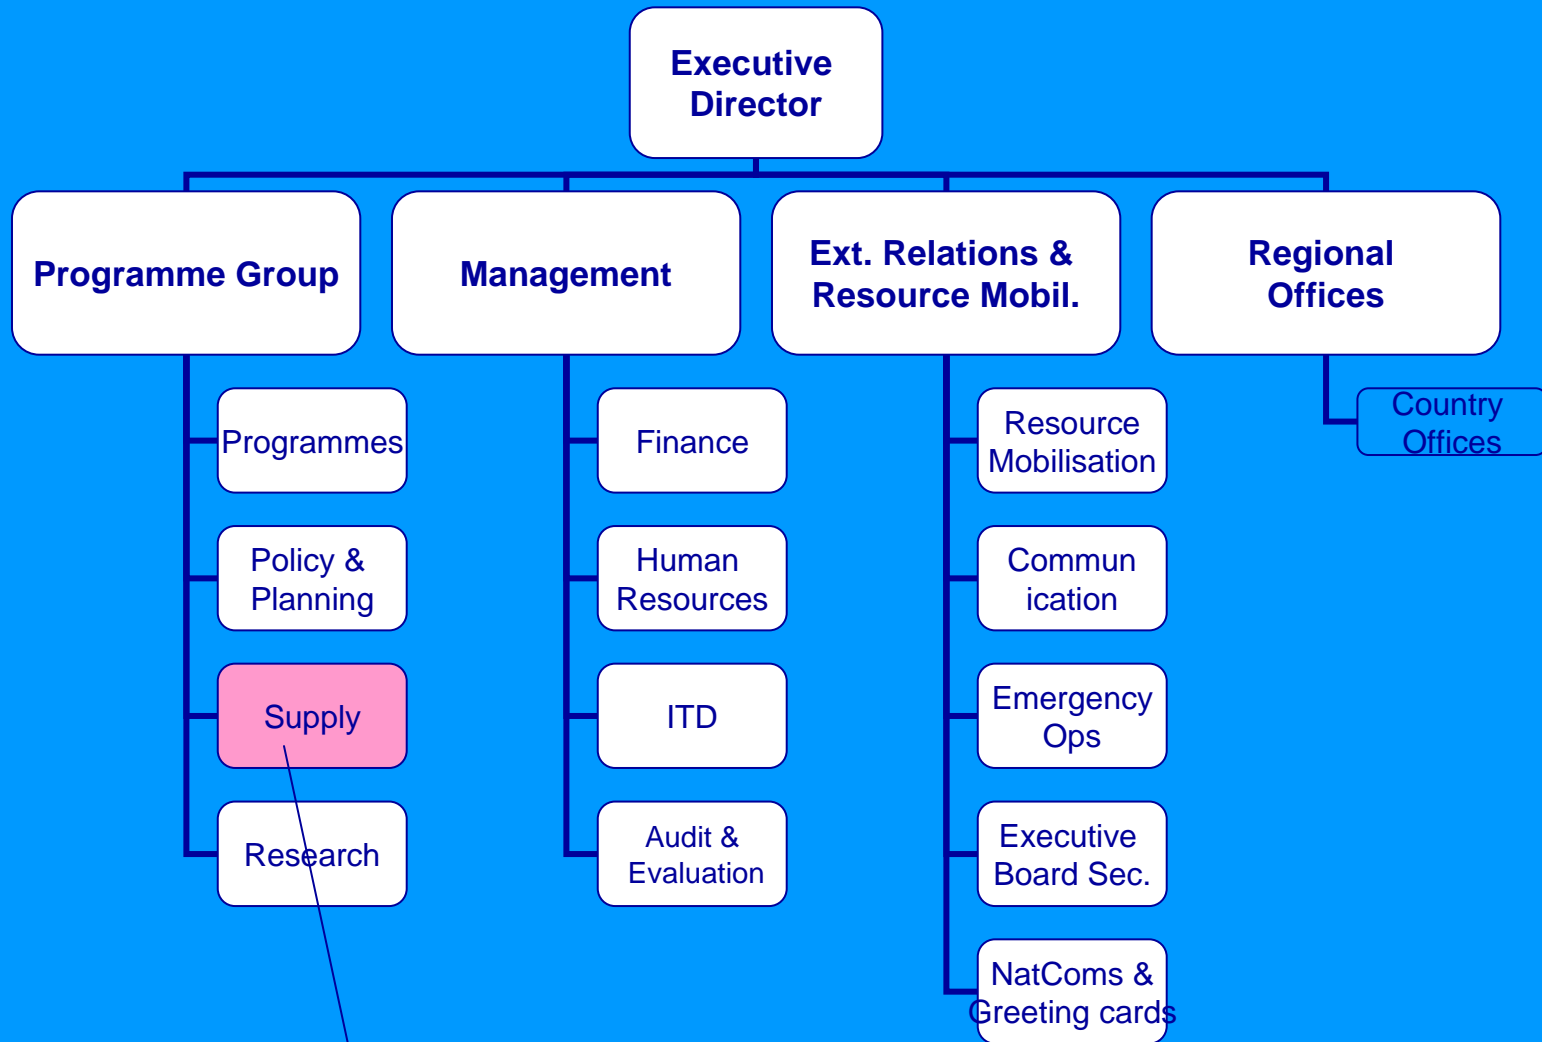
Executive Director

Programme Group

Management

Ext. Relations & Resource Mobil.

Regional Offices

Programmes

Policy & Planning

Supply

Research

Finance

Human Resources

ITD

Audit & Evaluation

Resource Mobilisation

Commun ication

Emergency Ops

Executive Board Sec.

NatComs & Greeting cards

Country Offices